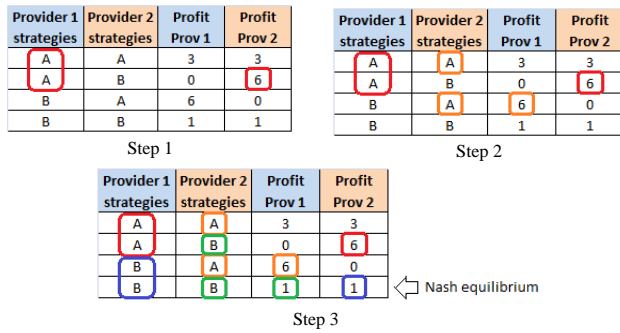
| Provider 1 strategies | Provider 2 strategies | Profit Prov 1 | Profit Prov 2 |
|---|---|---|---|
| A | A | 3 | 3 |
| A | B | 0 | 6 |
| B | A | 6 | 0 |
| B | B | 1 | 1 |

Step 1

| Provider 1 strategies | Provider 2 strategies | Profit Prov 1 | Profit Prov 2 |
|---|---|---|---|
| A | A | 3 | 3 |
| A | B | 0 | 6 |
| B | A | 6 | 0 |
| B | B | 1 | 1 |

Step 2

| Provider 1 strategies | Provider 2 strategies | Profit Prov 1 | Profit Prov 2 |
|---|---|---|---|
| A | A | 3 | 3 |
| A | B | 0 | 6 |
| B | A | 6 | 0 |
| B | B | 1 | 1 |

Nash equilibrium

Step 3